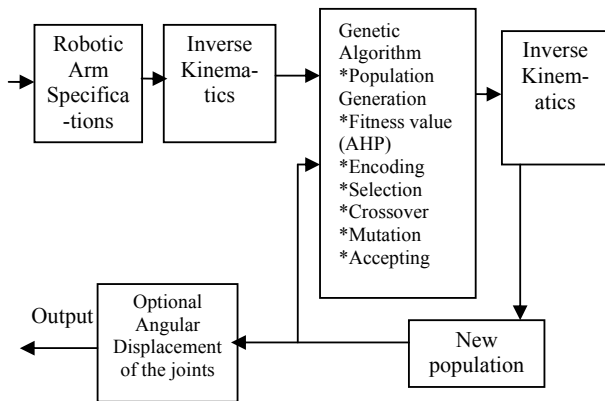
Robotic Arm Specifications

Inverse Kinematics

Genetic Algorithm
*Population Generation
*Fitness value (AHP)
*Encoding
*Selection
*Crossover
*Mutation
*Accepting

Inverse Kinematics

New population

Optional Angular Displacement of the joints

Output